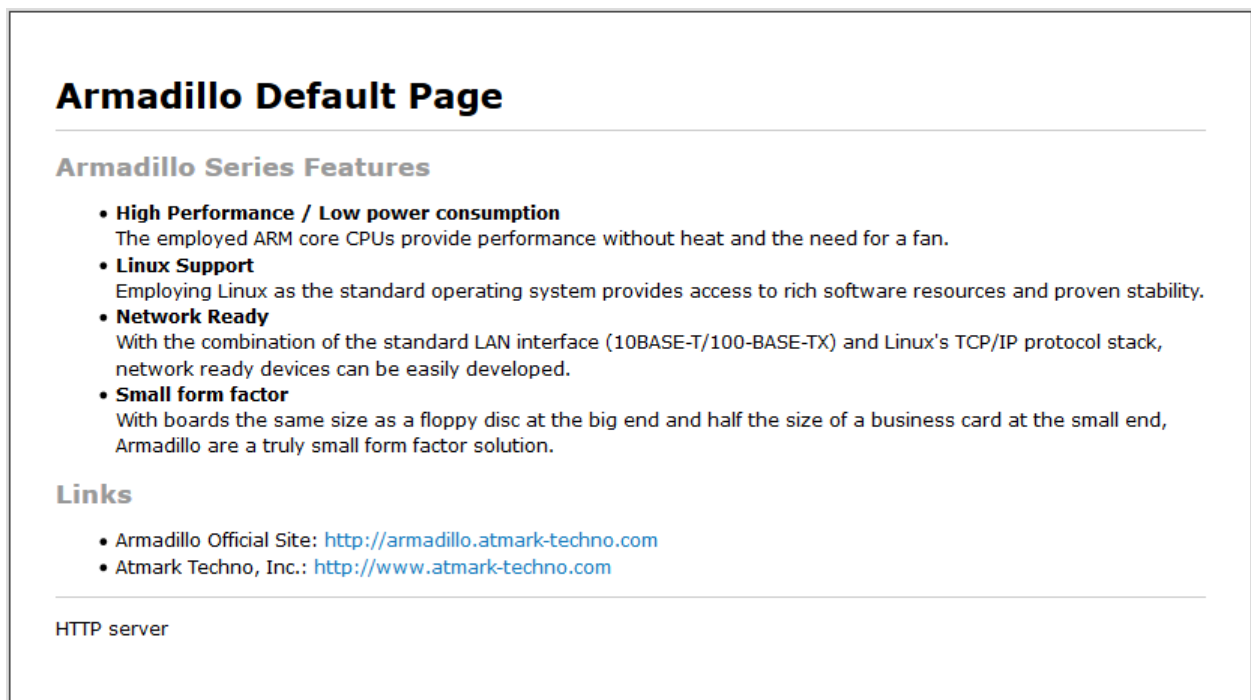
# Armadillo Default Page

## Armadillo Series Features

- **High Performance / Low power consumption**
  The employed ARM core CPUs provide performance without heat and the need for a fan.
- **Linux Support**
  Employing Linux as the standard operating system provides access to rich software resources and proven stability.
- **Network Ready**
  With the combination of the standard LAN interface (10BASE-T/100-BASE-TX) and Linux's TCP/IP protocol stack, network ready devices can be easily developed.
- **Small form factor**
  With boards the same size as a floppy disc at the big end and half the size of a business card at the small end, Armadillo are a truly small form factor solution.

## Links

- Armadillo Official Site: http://armadillo.atmark-techno.com
- Atmark Techno, Inc.: http://www.atmark-techno.com

HTTP server